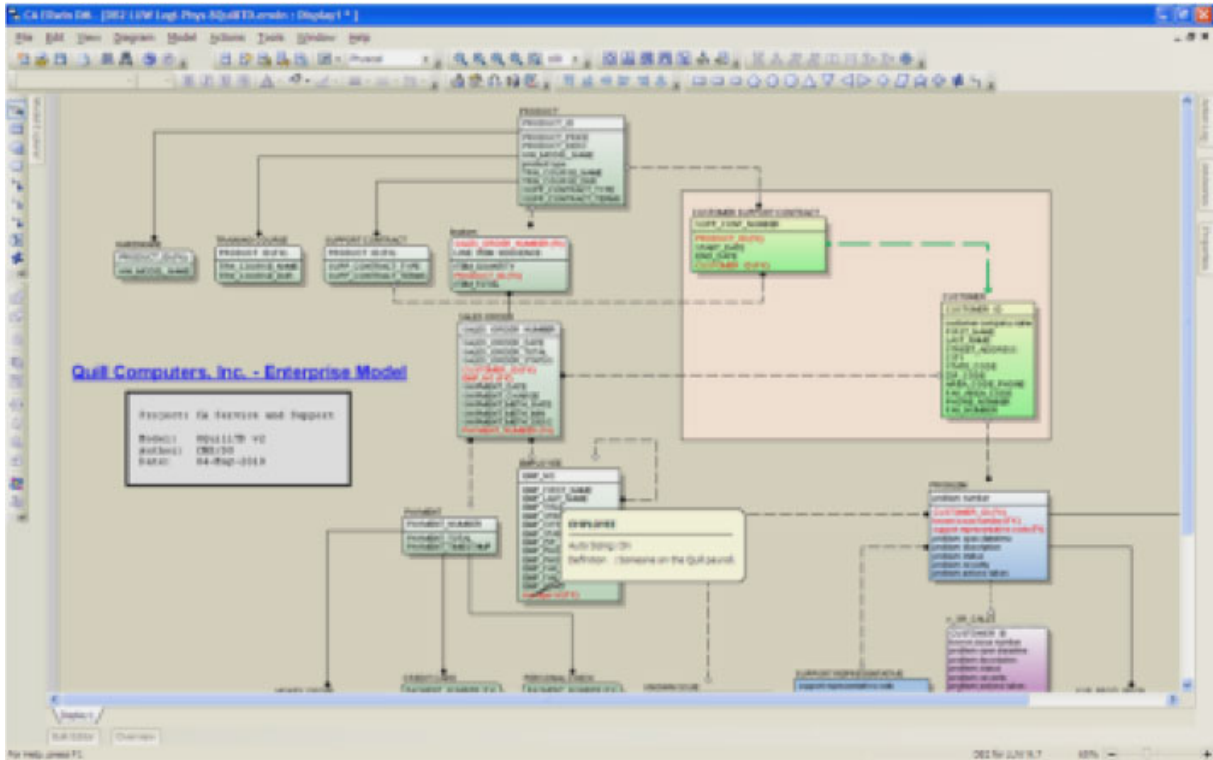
CA ERwin DM - [DB2 LUW Logi-Phys-SQuill7D.erwin : Display1 * ]

File Edit View Diagram Model Actions Tools Window Help

PRODUCT
PRODUCT_ID
PRODUCT_PRICE
PRODUCT_DESC
HW_MODEL_NAME
product type
TRN_COURSE_NAME
TRN_COURSE_DUR
SUPP_CONTRACT_TYPE
SUPP_CONTRACT_TERMS

HARDWARE
PRODUCT_ID (FK)
HW_MODEL_NAME

TRAINING COURSE
PRODUCT_ID (FK)
TRN_COURSE_NAME
TRN_COURSE_DUR

SUPPORT CONTRACT
PRODUCT_ID (FK)
SUPP_CONTRACT_TYPE
SUPP_CONTRACT_TERMS

lineitem
SALES_ORDER_NUMBER (FK)
LINE_ITEM_SEQUENCE
ITEM_QUANTITY
PRODUCT_ID (FK)
ITEM_TOTAL

CUSTOMER SUPPORT CONTRACT
SUPP_CONT_NUMBER
PRODUCT_ID (FK)
START_DATE
END_DATE
CUSTOMER_ID (FK)

CUSTOMER
CUSTOMER_ID

SALES ORDER
SALES_ORDER_NUMBER

Quill Computers, Inc. - Enterprise Model

Project: CA Service and Support
Model: SQuill7D v2
Author: CRS/DS
Date: 04-May-2010

EMPLOYEE
EMP_NO
EMP_FIRST_NAME
EMP_LAST_NAME

EMPLOYEE
Auto Sizing: On
Definition: Someone on the Quill payroll.

PAYMENT
PAYMENT_NUMBER
PAYMENT_TOTAL
PAYMENT_TIMESTAMP

PROBLEM
problem number

SUPPORT REPRESENTATIVE

Display1

For Help, press F1 | DB2 for LUW 9.7